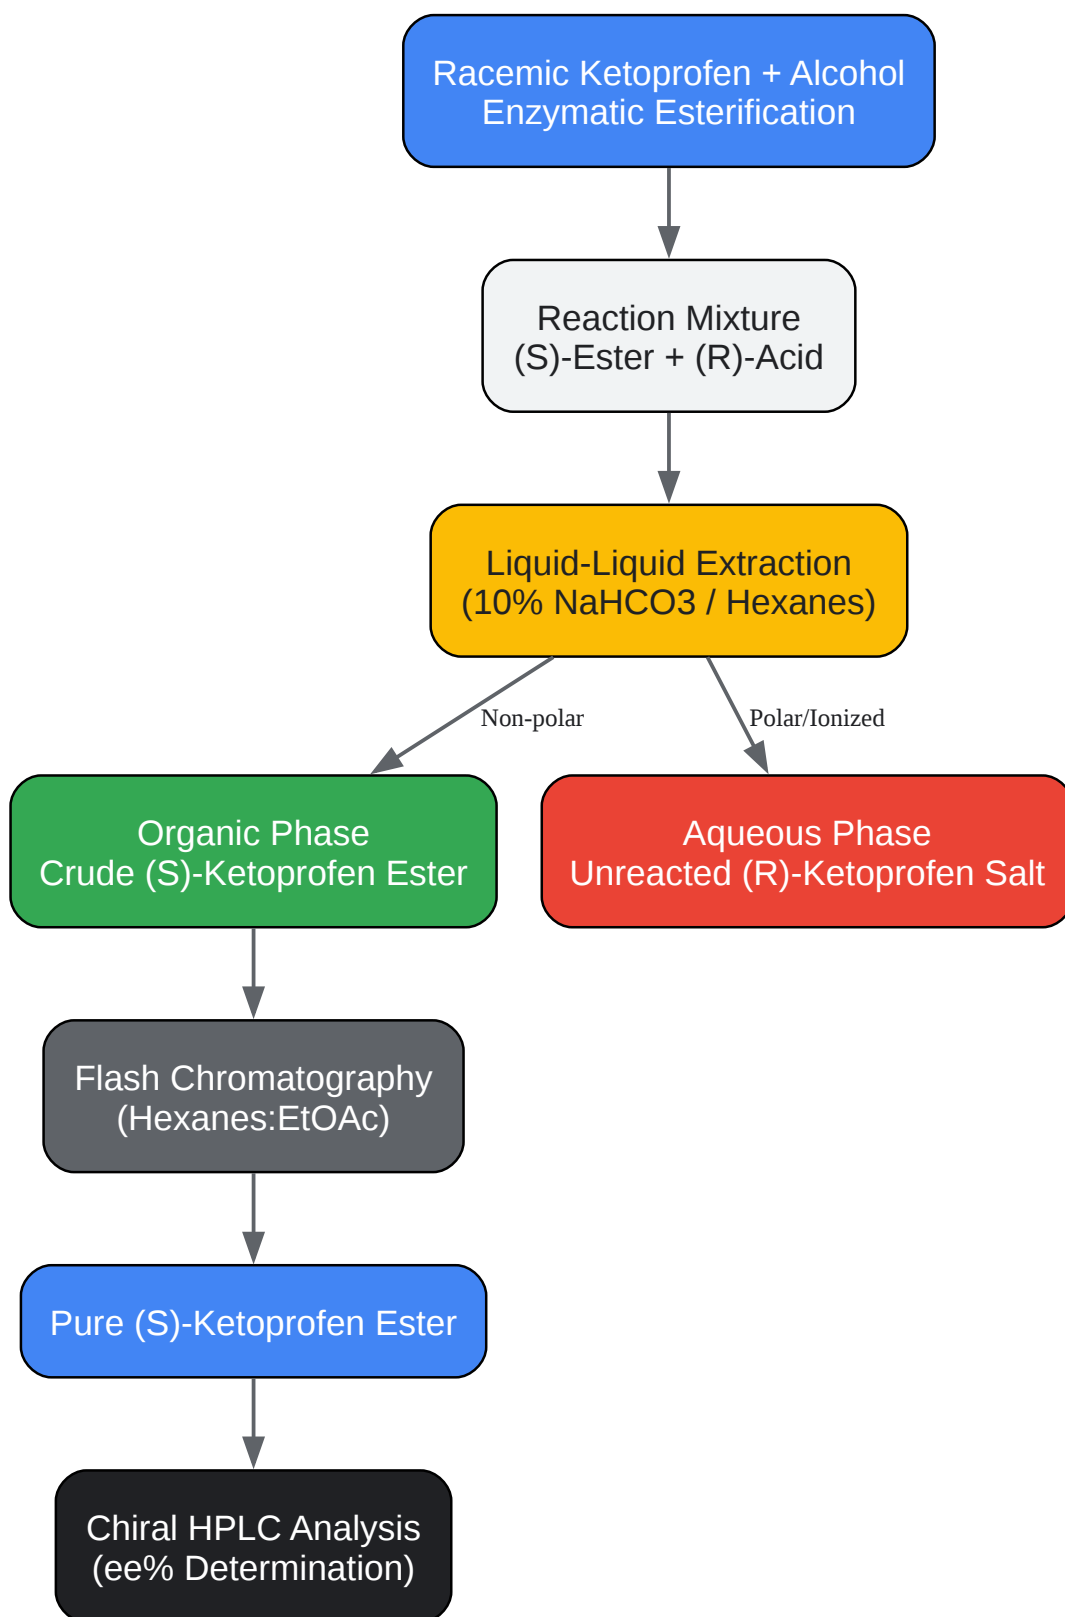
Racemic Ketoprofen + Alcohol
Enzymatic Esterification

Reaction Mixture
(S)-Ester + (R)-Acid

Liquid-Liquid Extraction
(10% NaHCO3 / Hexanes)

Non-polar

Polar/Ionized

Organic Phase
Crude (S)-Ketoprofen Ester

Aqueous Phase
Unreacted (R)-Ketoprofen Salt

Flash Chromatography
(Hexanes:EtOAc)

Pure (S)-Ketoprofen Ester

Chiral HPLC Analysis
(ee% Determination)